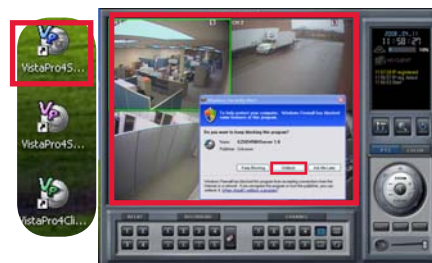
VistaPro45...

VistaPro45...

VistaPro4Cli...

Windows Security Alert

To help protect your computer, Windows Firewall has blocked some features of this program.

Do you want to keep blocking this program?

Name: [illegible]

Publisher: Unknown

Keep Blocking

Unblock

Ask Me Later

2008_09_11

11:58:27 PM

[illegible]